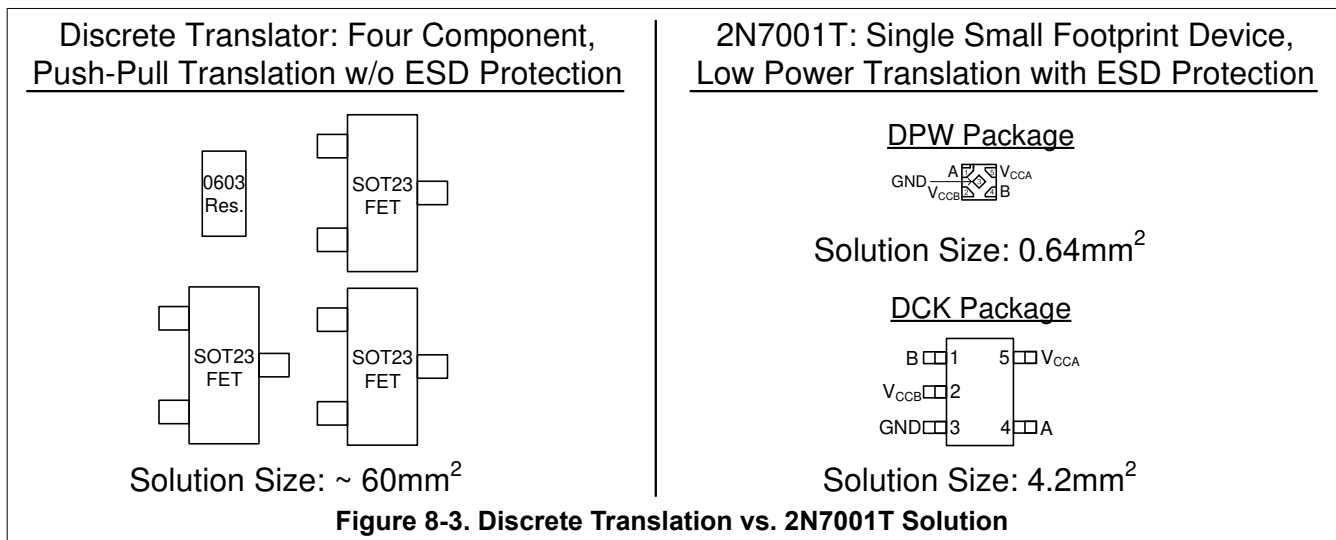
Discrete Translator: Four Component, Push-Pull Translation w/o ESD Protection

0603 Res.

SOT23 FET

SOT23 FET

SOT23 FET

Solution Size: ~ 60mm$^2$

2N7001T: Single Small Footprint Device, Low Power Translation with ESD Protection

DPW Package

GND A $V_{CCB}$ $V_{CCA}$ B

Solution Size: 0.64mm$^2$

DCK Package

B 1 5 $V_{CCA}$
$V_{CCB}$ 2
GND 3 4 A

Solution Size: 4.2mm$^2$

Figure 8-3. Discrete Translation vs. 2N7001T Solution